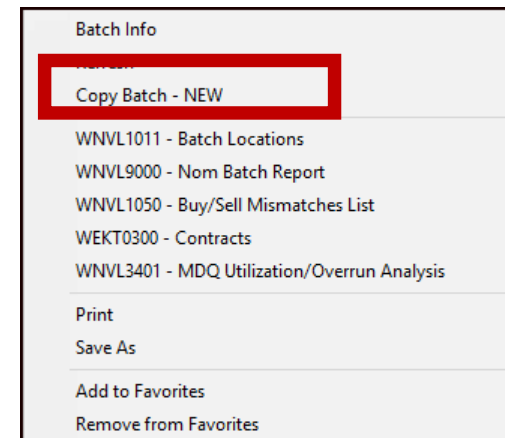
Batch Info

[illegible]

Copy Batch - NEW

WNVL1011 - Batch Locations

WNVL9000 - Nom Batch Report

WNVL1050 - Buy/Sell Mismatches List

WEKT0300 - Contracts

WNVL3401 - MDQ Utilization/Overrun Analysis

Print

Save As

Add to Favorites

Remove from Favorites